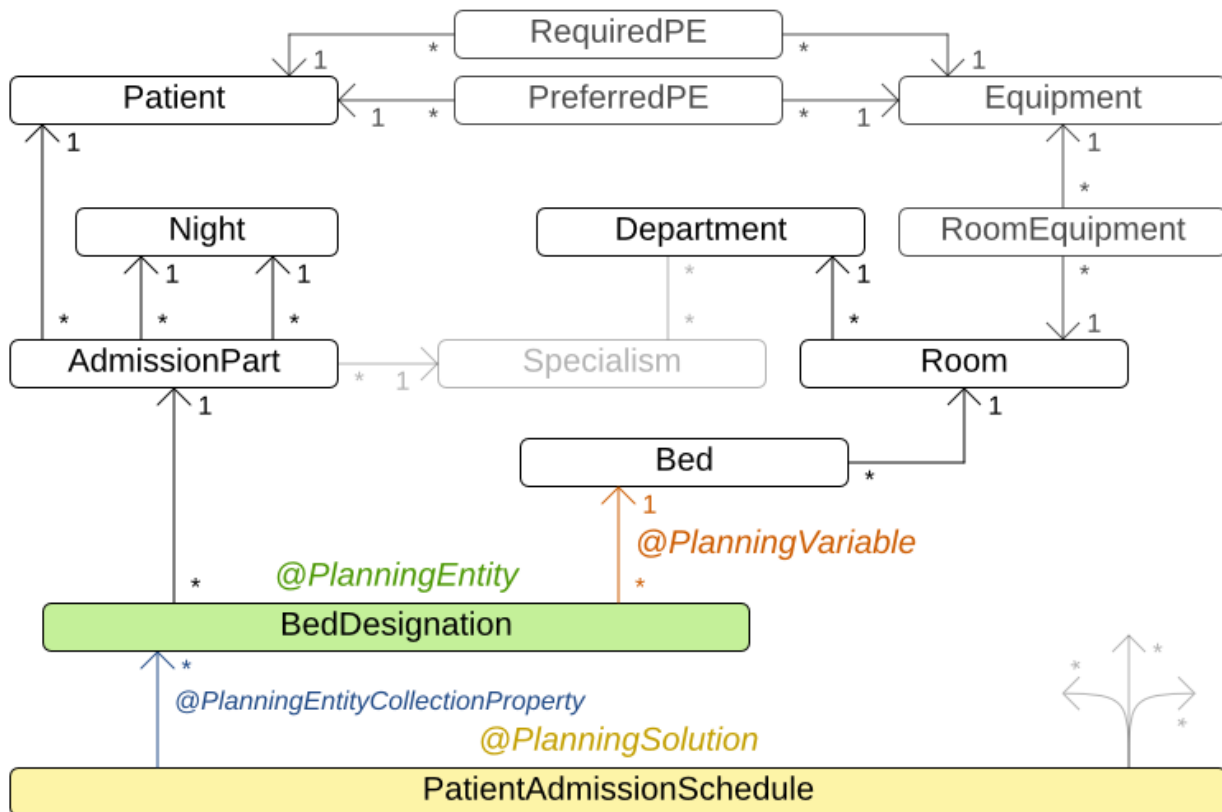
RequiredPE
1
*
*
1
Patient
1
*
PreferredPE
*
1
Equipment
1
1
*
Night
Department
RoomEquipment
1
1
*
*
1
*
*
*
*
*
1
AdmissionPart
*
1
Specialism
Room
1
1
Bed
*
1
@PlanningVariable
*
@PlanningEntity
BedDesignation
*
@PlanningEntityCollectionProperty
@PlanningSolution
*
*
*
PatientAdmissionSchedule